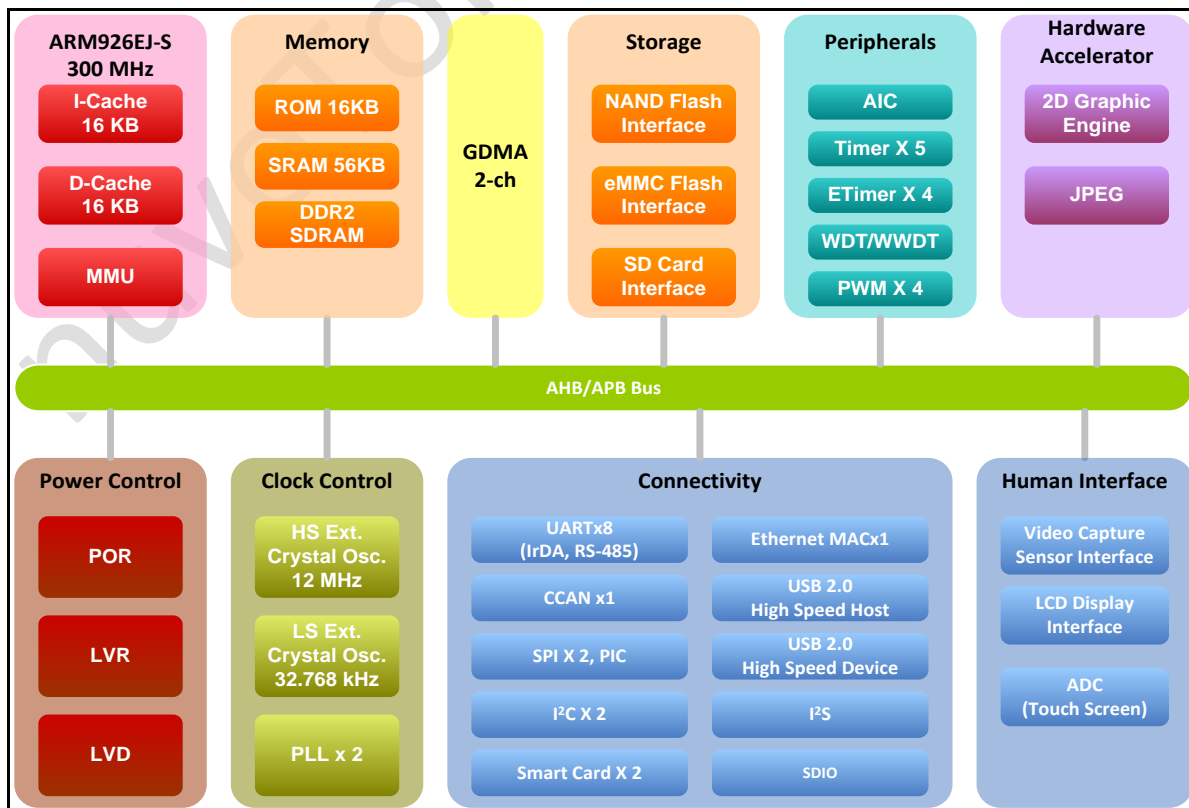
ARM926EJ-S
300 MHz

I-Cache
16 KB

D-Cache
16 KB

MMU

Memory

ROM 16KB

SRAM 56KB

DDR2
SDRAM

GDMA
2-ch

Storage

NAND Flash
Interface

eMMC Flash
Interface

SD Card
Interface

Peripherals

AIC

Timer X 5

ETimer X 4

WDT/WWDT

PWM X 4

Hardware
Accelerator

2D Graphic
Engine

JPEG

AHB/APB Bus

Power Control

POR

LVR

LVD

Clock Control

HS Ext.
Crystal Osc.
12 MHz

LS Ext.
Crystal Osc.
32.768 kHz

PLL x 2

Connectivity

UARTx8
(IrDA, RS-485)

Ethernet MACx1

CCAN x1

USB 2.0
High Speed Host

SPI X 2, PIC

USB 2.0
High Speed Device

I²C X 2

I²S

Smart Card X 2

SDIO

Human Interface

Video Capture
Sensor Interface

LCD Display
Interface

ADC
(Touch Screen)